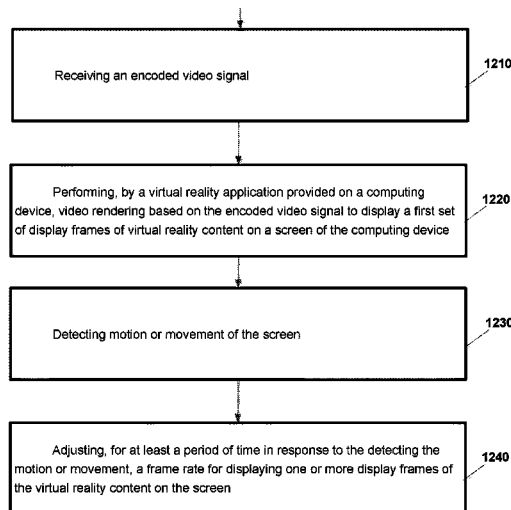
Receiving an encoded video signal

1210

Performing, by a virtual reality application provided on a computing device, video rendering based on the encoded video signal to display a first set of display frames of virtual reality content on a screen of the computing device

1220

Detecting motion or movement of the screen

1230

Adjusting, for at least a period of time in response to the detecting the motion or movement, a frame rate for displaying one or more display frames of the virtual reality content on the screen

1240